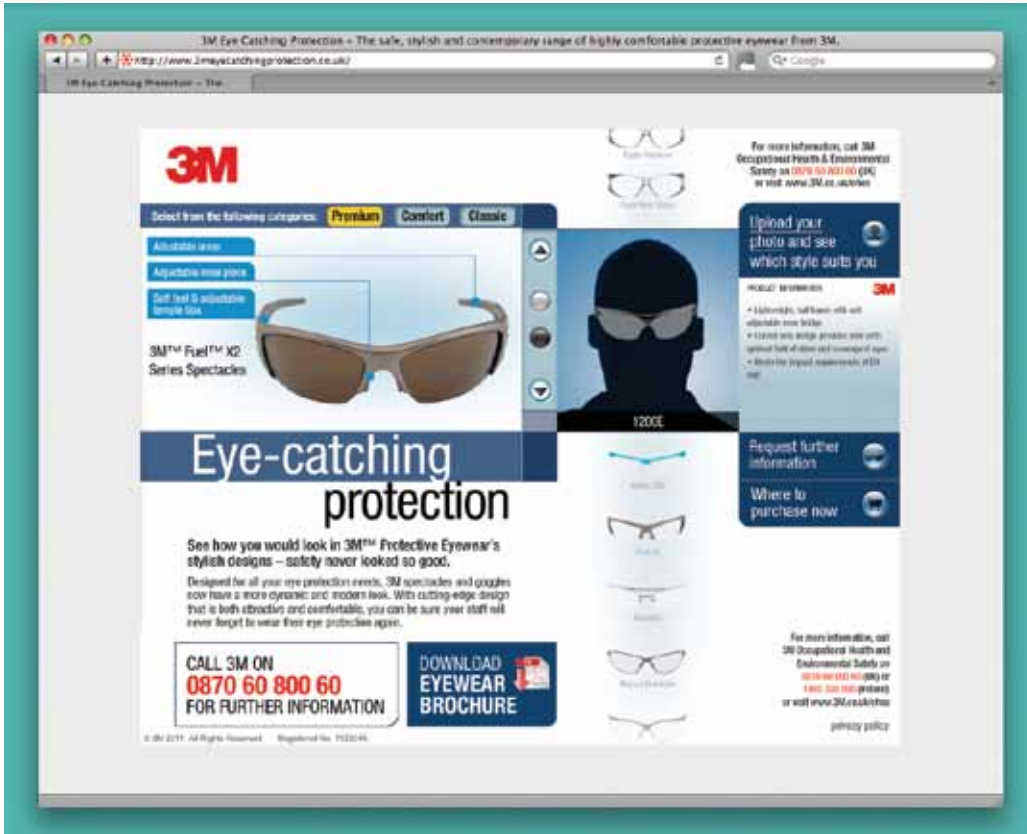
3M Eye Catching Protection – The safe, stylish and contemporary range of highly comfortable protective eyewear from 3M.

http://www.3meyecatchingprotection.co.uk/

Q• Google

3M Eye Catching Protection – The

3M

For more information, call 3M Occupational Health & Environmental Safety on 0870 60 800 60 (UK) or visit www.3M.co.uk/ohes

Select from the following categories: Premium Comfort Classic

Adjustable arms

Adjustable nose piece

Soft feel & adjustable temple tips

3M™ Fuel™ X2 Series Spectacles

1200E

Upload your photo and see which style suits you

PRODUCT INFORMATION

3M

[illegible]

Request further information

Where to purchase now

Eye-catching protection

See how you would look in 3M™ Protective Eyewear's stylish designs – safety never looked so good.

Designed for all your eye protection needs, 3M spectacles and goggles now have a more dynamic and modern look. With cutting-edge design that is both attractive and comfortable, you can be sure your staff will never forget to wear their eye protection again.

CALL 3M ON 0870 60 800 60 FOR FURTHER INFORMATION

DOWNLOAD EYEWEAR BROCHURE

For more information, call 3M Occupational Health and Environmental Safety on 0870 60 800 60 (UK) or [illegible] (Ireland) or visit www.3M.co.uk/ohes

privacy policy

© 3M 2011. All Rights Reserved. Registered No. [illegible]